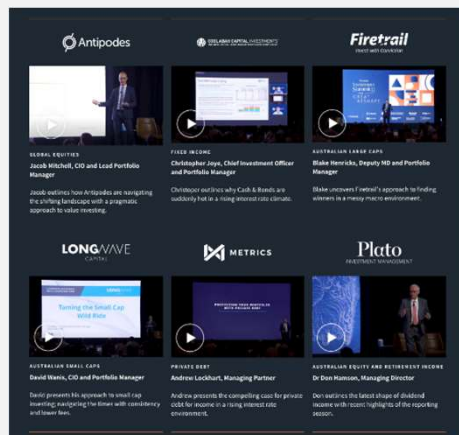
Antipodes

COOLABAH CAPITAL INVESTMENTS

Firetrail
Invest with Conviction

GLOBAL EQUITIES

Jacob Mitchell, CIO and Lead Portfolio Manager

Jacob outlines how Antipodes are navigating the shifting landscape with a pragmatic approach to value investing.

FIXED INCOME

Christopher Joye, Chief Investment Officer and Portfolio Manager

Christopher outlines why Cash & Bonds are suddenly hot in a rising interest rate climate.

AUSTRALIAN LARGE CAPS

Blake Henricks, Deputy MD and Portfolio Manager

Blake uncovers Firetrail's approach to finding winners in a messy macro environment.

LONGWAVE CAPITAL

METRICS

Plato INVESTMENT MANAGEMENT

Taming the Small Cap Wild Ride

AUSTRALIAN SMALL CAPS

David Wanis, CIO and Portfolio Manager

David presents his approach to small cap investing; navigating the times with consistency and lower fees.

PRIVATE DEBT

Andrew Lockhart, Managing Partner

Andrew presents the compelling case for private debt for income in a rising interest rate environment.

AUSTRALIAN EQUITY AND RETIREMENT INCOME

Dr Don Hamson, Managing Director

Don outlines the latest shape of dividend income with recent highlights of the reporting season.